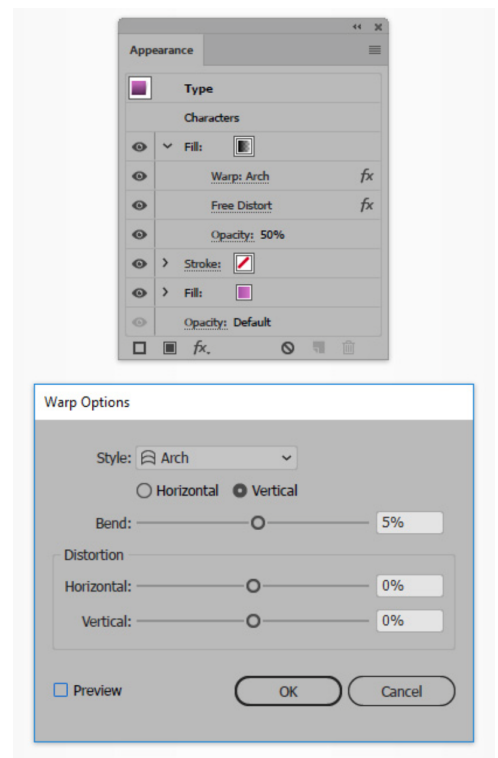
Appearance

Type

Characters

Fill:

Warp: Arch

Free Distort

Opacity: 50%

Stroke:

Fill:

Opacity: Default

Warp Options

Style: Arch

Horizontal Vertical

Bend: 5%

Distortion

Horizontal: 0%

Vertical: 0%

Preview

OK

Cancel